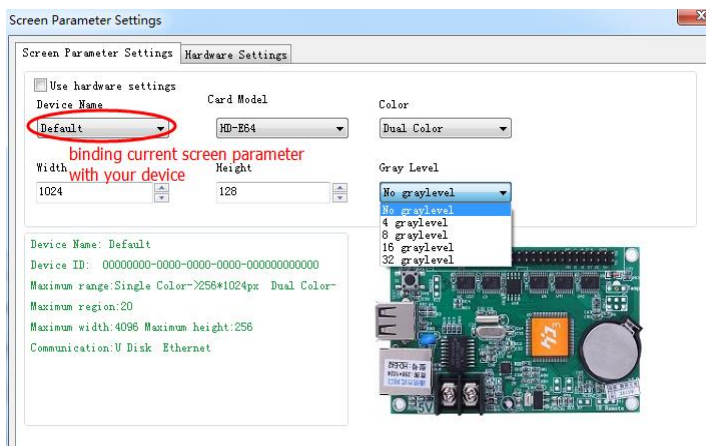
Screen Parameter Settings

Screen Parameter Settings | Hardware Settings

Use hardware settings

Device Name

Default

Card Model

HD-E64

Color

Dual Color

binding current screen parameter with your device

Width

1024

Height

128

Gray Level

No graylevel

No graylevel
4 graylevel
8 graylevel
16 graylevel
32 graylevel

Device Name: Default

Device ID: 00000000-0000-0000-0000-000000000000

Maximum range:Single Color->256*1024px Dual Color-

Maximum region:20

Maximum width:4096 Maximum height:256

Communication:U Disk Ethernet